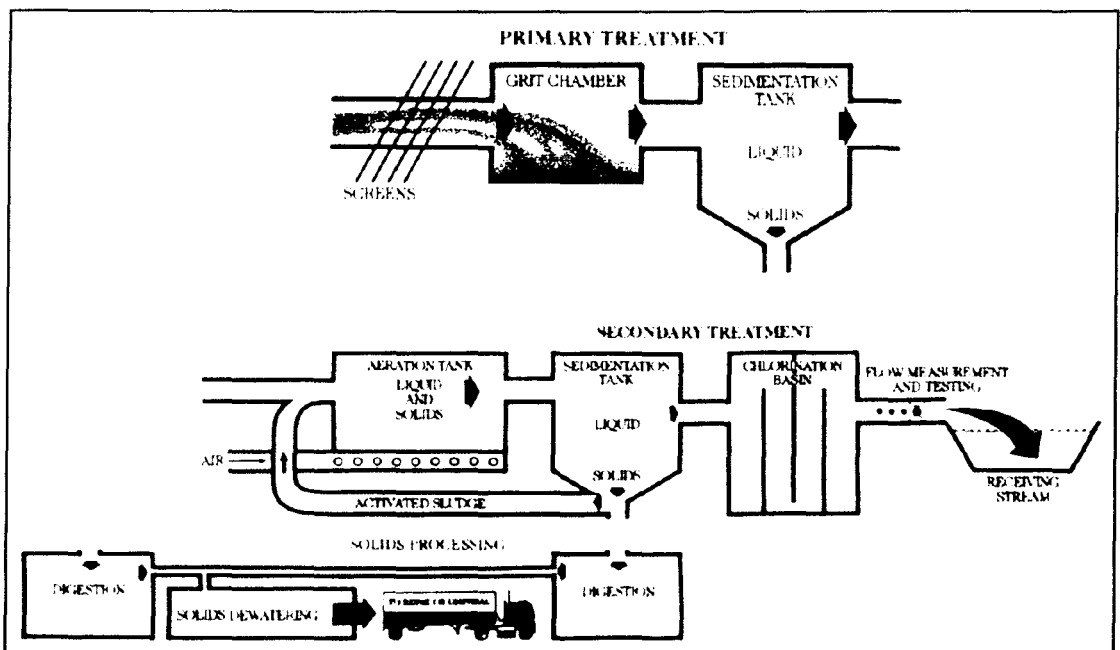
PRIMARY TREATMENT

GRIT CHAMBER

SEDIMENTATION TANK

LIQUID

SOLIDS

SCREENS

SECONDARY TREATMENT

AERATION TANK

LIQUID AND SOLIDS

SEDIMENTATION TANK

LIQUID

SOLIDS

CHLORINATION BASIN

FLOW MEASUREMENT AND TESTING

AIR

ACTIVATED SLUDGE

RECEIVING STREAM

SOLIDS PROCESSING

DIGESTION

SOLIDS DEWATERING

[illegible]

DIGESTION